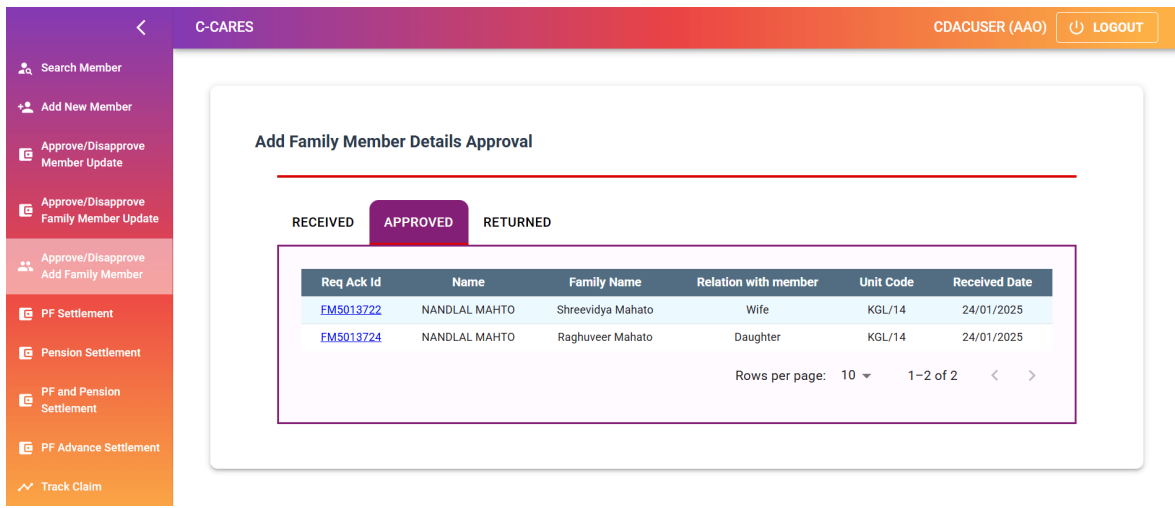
C-CARES

CDACUSER (AAO)

LOGOUT

Search Member

Add New Member

Approve/Disapprove Member Update

Approve/Disapprove Family Member Update

Approve/Disapprove Add Family Member

PF Settlement

Pension Settlement

PF and Pension Settlement

PF Advance Settlement

Track Claim

Add Family Member Details Approval

RECEIVED

APPROVED

RETURNED

| Req Ack Id | Name | Family Name | Relation with member | Unit Code | Received Date |
|---|---|---|---|---|---|
| FM5013722 | NANDLAL MAHTO | Shreevidya Mahato | Wife | KGL/14 | 24/01/2025 |
| FM5013724 | NANDLAL MAHTO | Raghuveer Mahato | Daughter | KGL/14 | 24/01/2025 |

Rows per page: 10

1–2 of 2